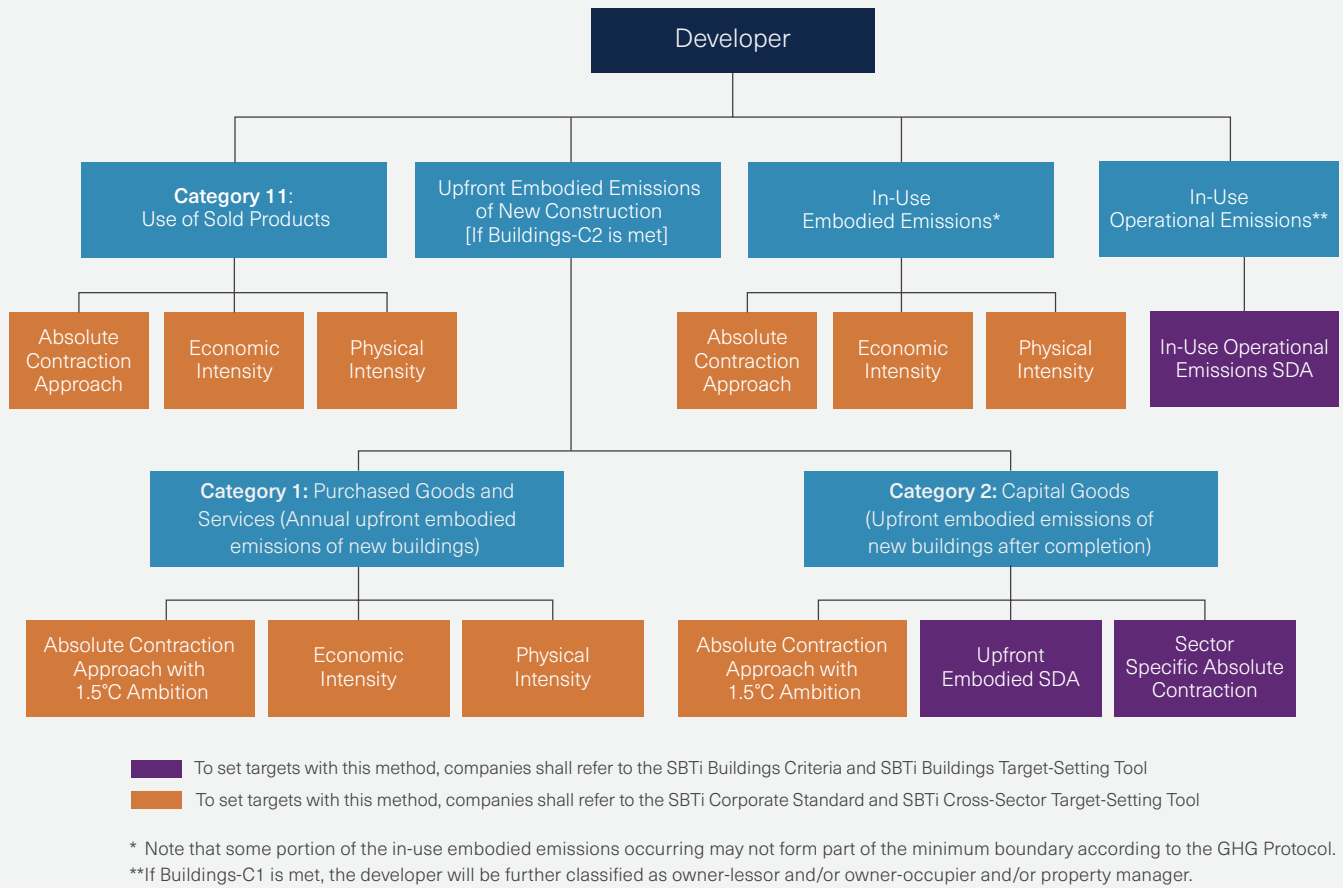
Developer

Category 11: Use of Sold Products

Absolute Contraction Approach

Economic Intensity

Physical Intensity

Upfront Embodied Emissions of New Construction [If Buildings-C2 is met]

In-Use Embodied Emissions*

Absolute Contraction Approach

Economic Intensity

Physical Intensity

In-Use Operational Emissions**

In-Use Operational Emissions SDA

Category 1: Purchased Goods and Services (Annual upfront embodied emissions of new buildings)

Absolute Contraction Approach with 1.5°C Ambition

Economic Intensity

Physical Intensity

Category 2: Capital Goods (Upfront embodied emissions of new buildings after completion)

Absolute Contraction Approach with 1.5°C Ambition

Upfront Embodied SDA

Sector Specific Absolute Contraction

To set targets with this method, companies shall refer to the SBTi Buildings Criteria and SBTi Buildings Target-Setting Tool

To set targets with this method, companies shall refer to the SBTi Corporate Standard and SBTi Cross-Sector Target-Setting Tool

* Note that some portion of the in-use embodied emissions occurring may not form part of the minimum boundary according to the GHG Protocol.
**If Buildings-C1 is met, the developer will be further classified as owner-lessor and/or owner-occupier and/or property manager.